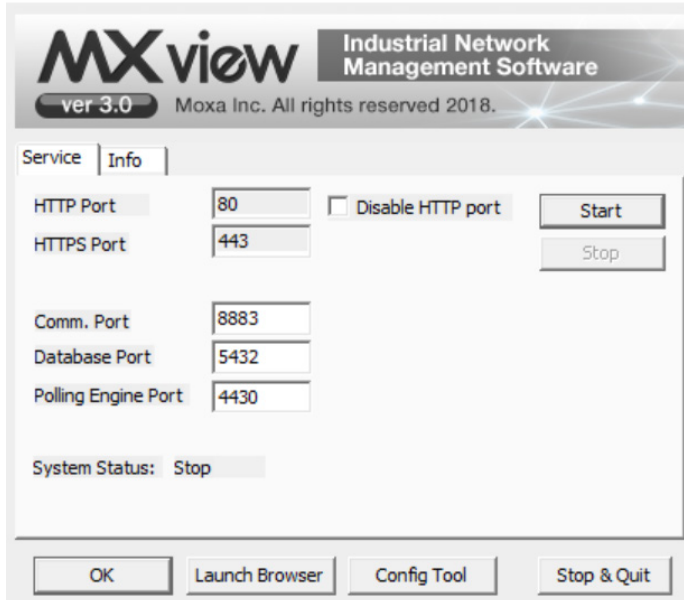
MXview Industrial Network Management Software
ver 3.0 Moxa Inc. All rights reserved 2018.

Service Info

HTTP Port 80
Disable HTTP port
Start
HTTPS Port 443
Stop

Comm. Port 8883
Database Port 5432
Polling Engine Port 4430

System Status: Stop

OK
Launch Browser
Config Tool
Stop & Quit